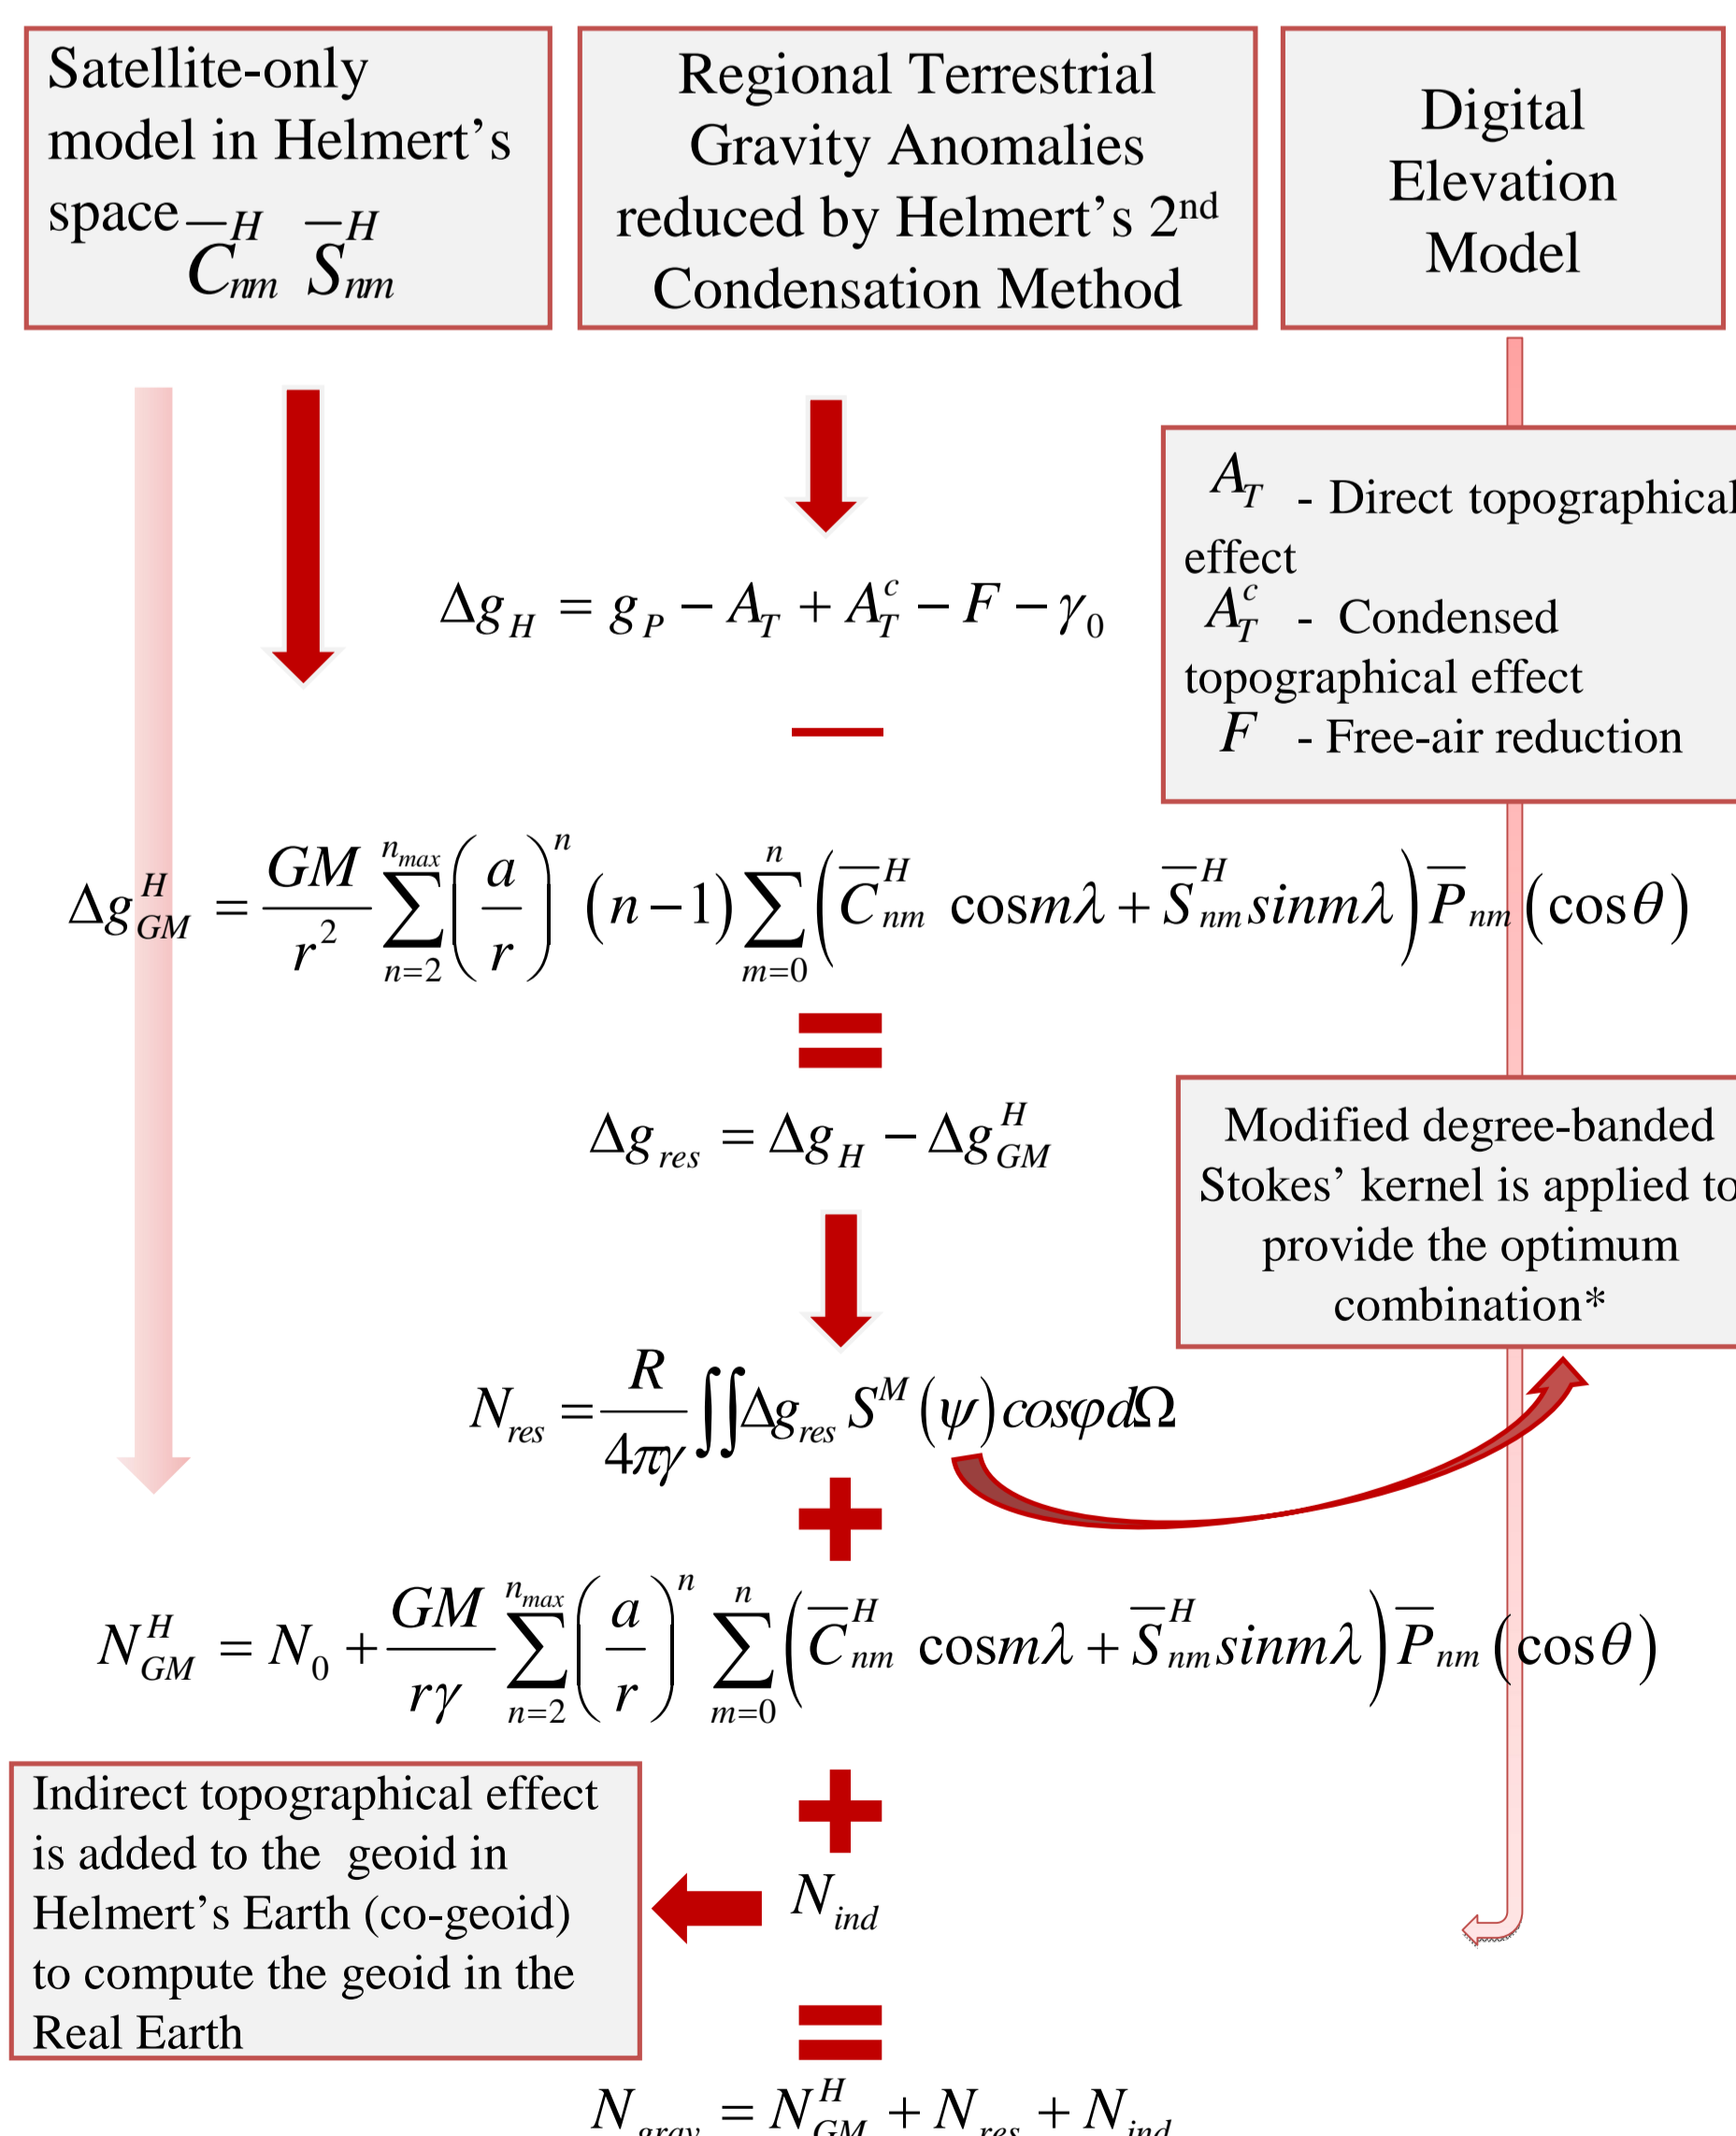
Satellite-only model in Helmert's space $\bar{C}^H_{nm}$ $\bar{S}^H_{nm}$

Regional Terrestrial Gravity Anomalies reduced by Helmert's 2$^{nd}$ Condensation Method

Digital Elevation Model

$A_T$ - Direct topographical effect
$A_T^c$ - Condensed topographical effect
$F$ - Free-air reduction

$\Delta g_H = g_P - A_T + A_T^c - F - \gamma_0$

$\Delta g^H_{GM} = \frac{GM}{r^2}\sum_{n=2}^{n_{max}}\left(\frac{a}{r}\right)^n (n-1)\sum_{m=0}^{n}\left(\bar{C}^H_{nm}\cos m\lambda + \bar{S}^H_{nm}\sin m\lambda\right)\bar{P}_{nm}(\cos\theta)$

$\Delta g_{res} = \Delta g_H - \Delta g^H_{GM}$

Modified degree-banded Stokes' kernel is applied to provide the optimum combination*

$N_{res} = \frac{R}{4\pi\gamma}\iint \Delta g_{res} S^M(\psi) cos\varphi d\Omega$

$N^H_{GM} = N_0 + \frac{GM}{r\gamma}\sum_{n=2}^{n_{max}}\left(\frac{a}{r}\right)^n \sum_{m=0}^{n}\left(\bar{C}^H_{nm}\cos m\lambda + \bar{S}^H_{nm}\sin m\lambda\right)\bar{P}_{nm}(\cos\theta)$

Indirect topographical effect is added to the geoid in Helmert's Earth (co-geoid) to compute the geoid in the Real Earth

$N_{ind}$

$N_{grav} = N^H_{GM} + N_{res} + N_{ind}$